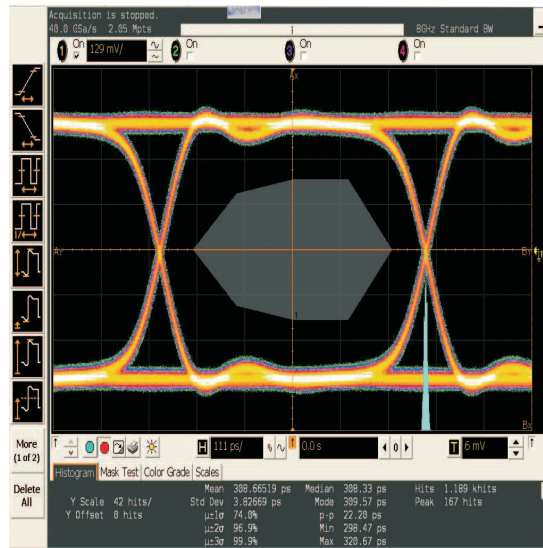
Acquisition is stopped.
40.0 GSa/s 2.05 Mpts
8GHz Standard BW

1 On 129 mV/
2 On
3 On
4 On

Ax
Ay
By
Bx
1

More (1 of 2)
Delete All

H 111 ps/
0.0 s
T 6 mV

Histogram | Mask Test | Color Grade | Scales

Y Scale 42 hits/
Y Offset 0 hits

| | | | | | |
|---|---|---|---|---|---|
| Mean | 308.66519 ps | Median | 308.33 ps | Hits | 1.189 khits |
| Std Dev | 3.82669 ps | Mode | 309.57 ps | Peak | 167 hits |
| μ±1σ | 74.0% | p-p | 22.20 ps | | |
| μ±2σ | 96.9% | Min | 298.47 ps | | |
| μ±3σ | 99.9% | Max | 320.67 ps | | |